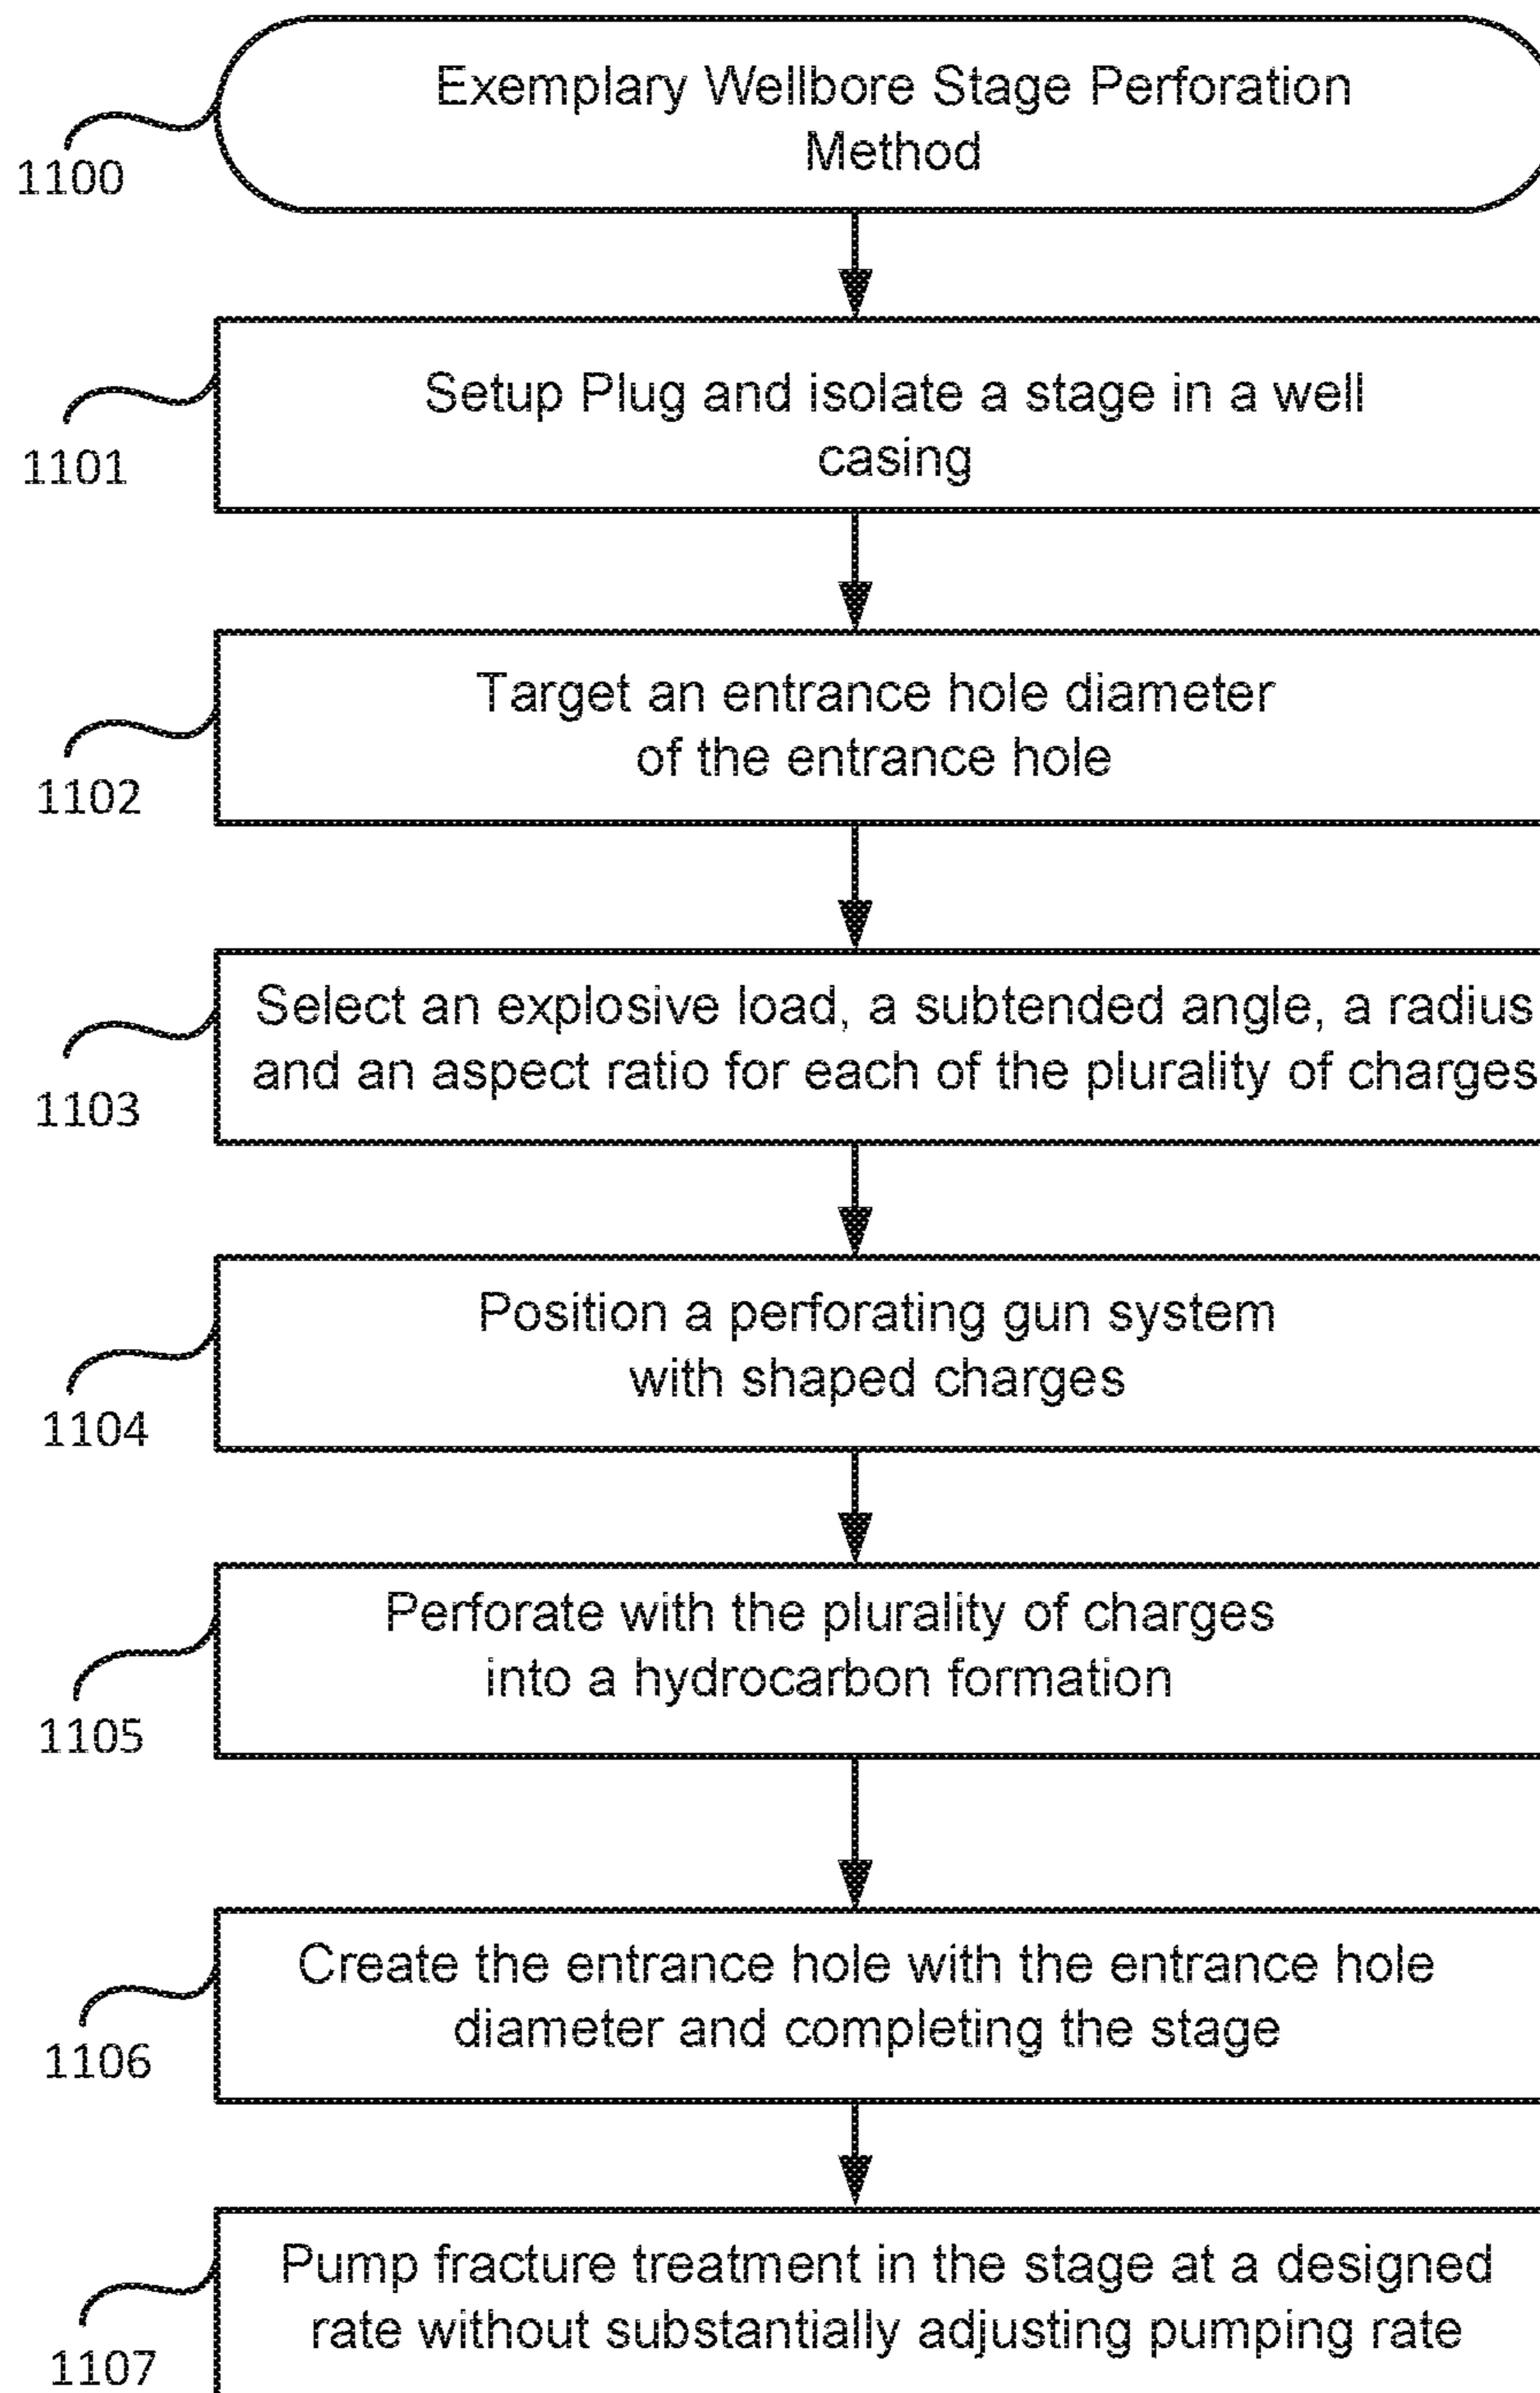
Exemplary Wellbore Stage Perforation Method

1100

Setup Plug and isolate a stage in a well casing

1101

Target an entrance hole diameter of the entrance hole

1102

Select an explosive load, a subtended angle, a radius and an aspect ratio for each of the plurality of charges

1103

Position a perforating gun system with shaped charges

1104

Perforate with the plurality of charges into a hydrocarbon formation

1105

Create the entrance hole with the entrance hole diameter and completing the stage

1106

Pump fracture treatment in the stage at a designed rate without substantially adjusting pumping rate

1107